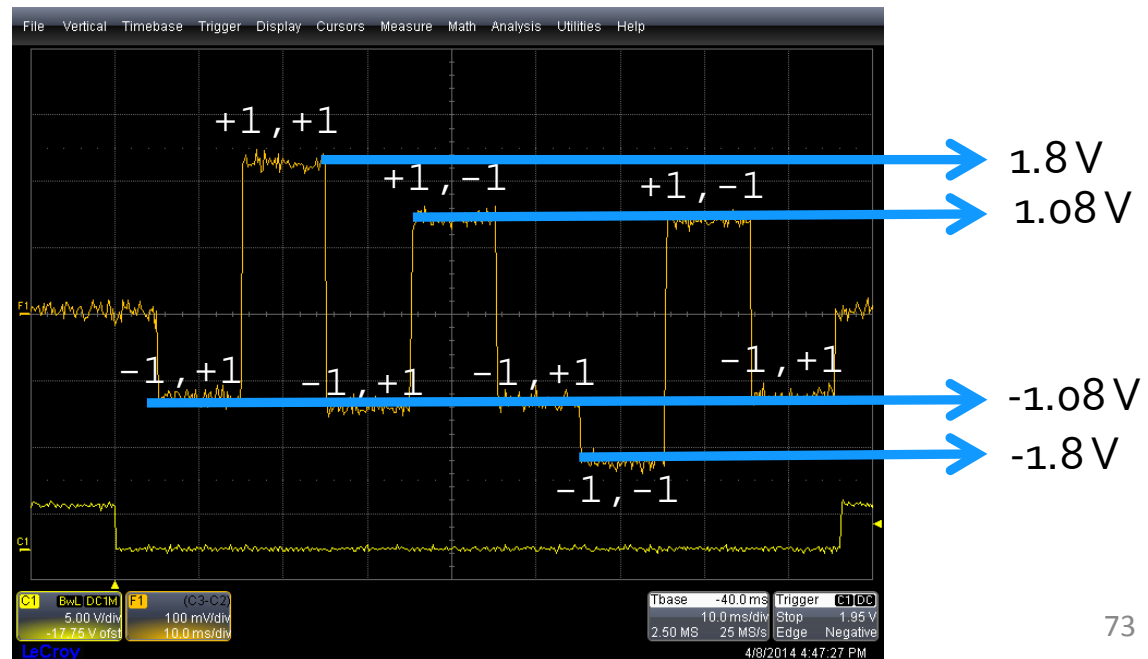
File Vertical Timebase Trigger Display Cursors Measure Math Analysis Utilities Help

+1,+1
+1,-1
+1,-1
1.8 V
1.08 V
F1
-1,+1
-1,+1
-1,+1
-1,+1
-1.08 V
-1.8 V
-1,-1
C1

C1 BwL DC1M
5.00 V/div
-17.75 V ofst
F1 (C3-C2)
100 mV/div
10.0 ms/div
Tbase -40.0 ms
10.0 ms/div
2.50 MS 25 MS/s
Trigger C1 DC
Stop 1.95 V
Edge Negative
LeCroy
4/8/2014 4:47:27 PM

73